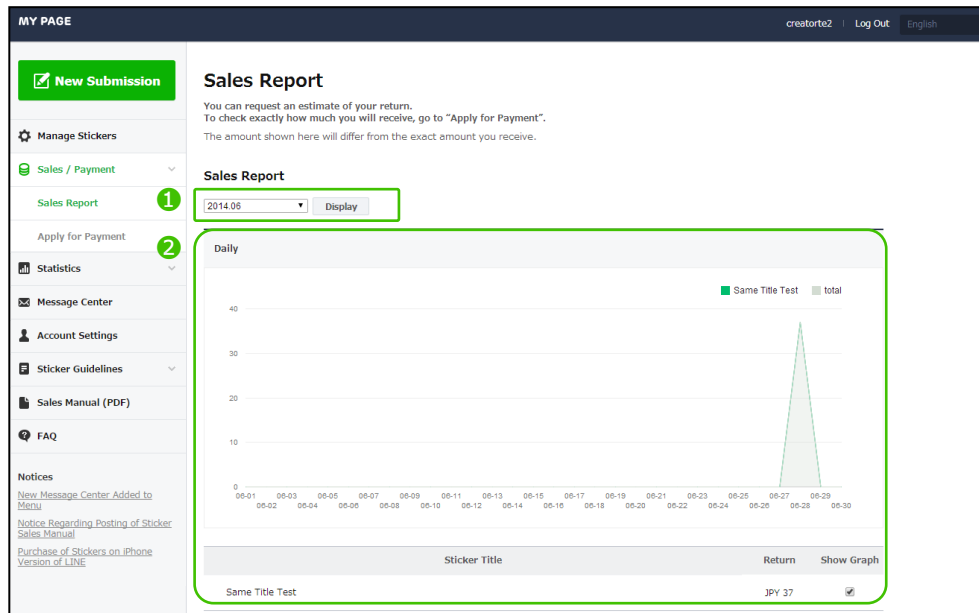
MY PAGE

creatorte2 | Log Out English

New Submission

Manage Stickers

Sales / Payment

Sales Report

Apply for Payment

Statistics

Message Center

Account Settings

Sticker Guidelines

Sales Manual (PDF)

FAQ

Notices

New Message Center Added to Menu

Notice Regarding Posting of Sticker Sales Manual

Purchase of Stickers on iPhone Version of LINE

Sales Report

You can request an estimate of your return.
To check exactly how much you will receive, go to "Apply for Payment".

The amount shown here will differ from the exact amount you receive.

Sales Report

1

2014.06 Display

2

Daily

Same Title Test total

40
30
20
10
0

06-01 06-02 06-03 06-04 06-05 06-06 06-07 06-08 06-09 06-10 06-11 06-12 06-13 06-14 06-15 06-16 06-17 06-18 06-19 06-20 06-21 06-22 06-23 06-24 06-25 06-26 06-27 06-28 06-29 06-30

| Sticker Title | Return | Show Graph |
|---|---|---|
| Same Title Test | JPY 37 | ☑ |